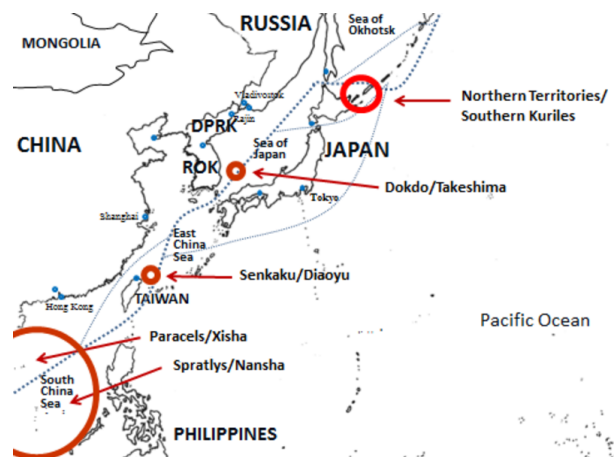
RUSSIA

Sea of Okhotsk

MONGOLIA

Vladivostok

Rajin

Northern Territories/ Southern Kuriles

DPRK

Sea of Japan

CHINA

JAPAN

ROK

Dokdo/Takeshima

Tokyo

Shanghai

East China Sea

Senkaku/Diaoyu

TAIWAN

Hong Kong

Pacific Ocean

Paracels/Xisha

Spratlys/Nansha

South China Sea

PHILIPPINES